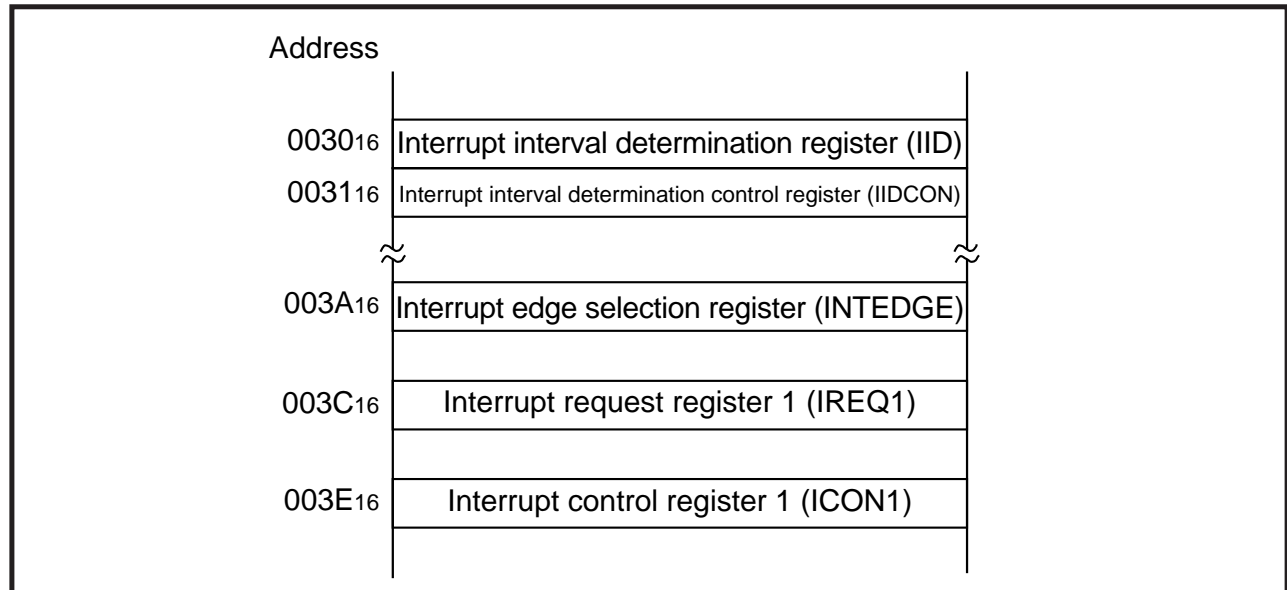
Address

$0030_{16}$ Interrupt interval determination register (IID)

$0031_{16}$ Interrupt interval determination control register (IIDCON)

$003A_{16}$ Interrupt edge selection register (INTEDGE)

$003C_{16}$ Interrupt request register 1 (IREQ1)

$003E_{16}$ Interrupt control register 1 (ICON1)